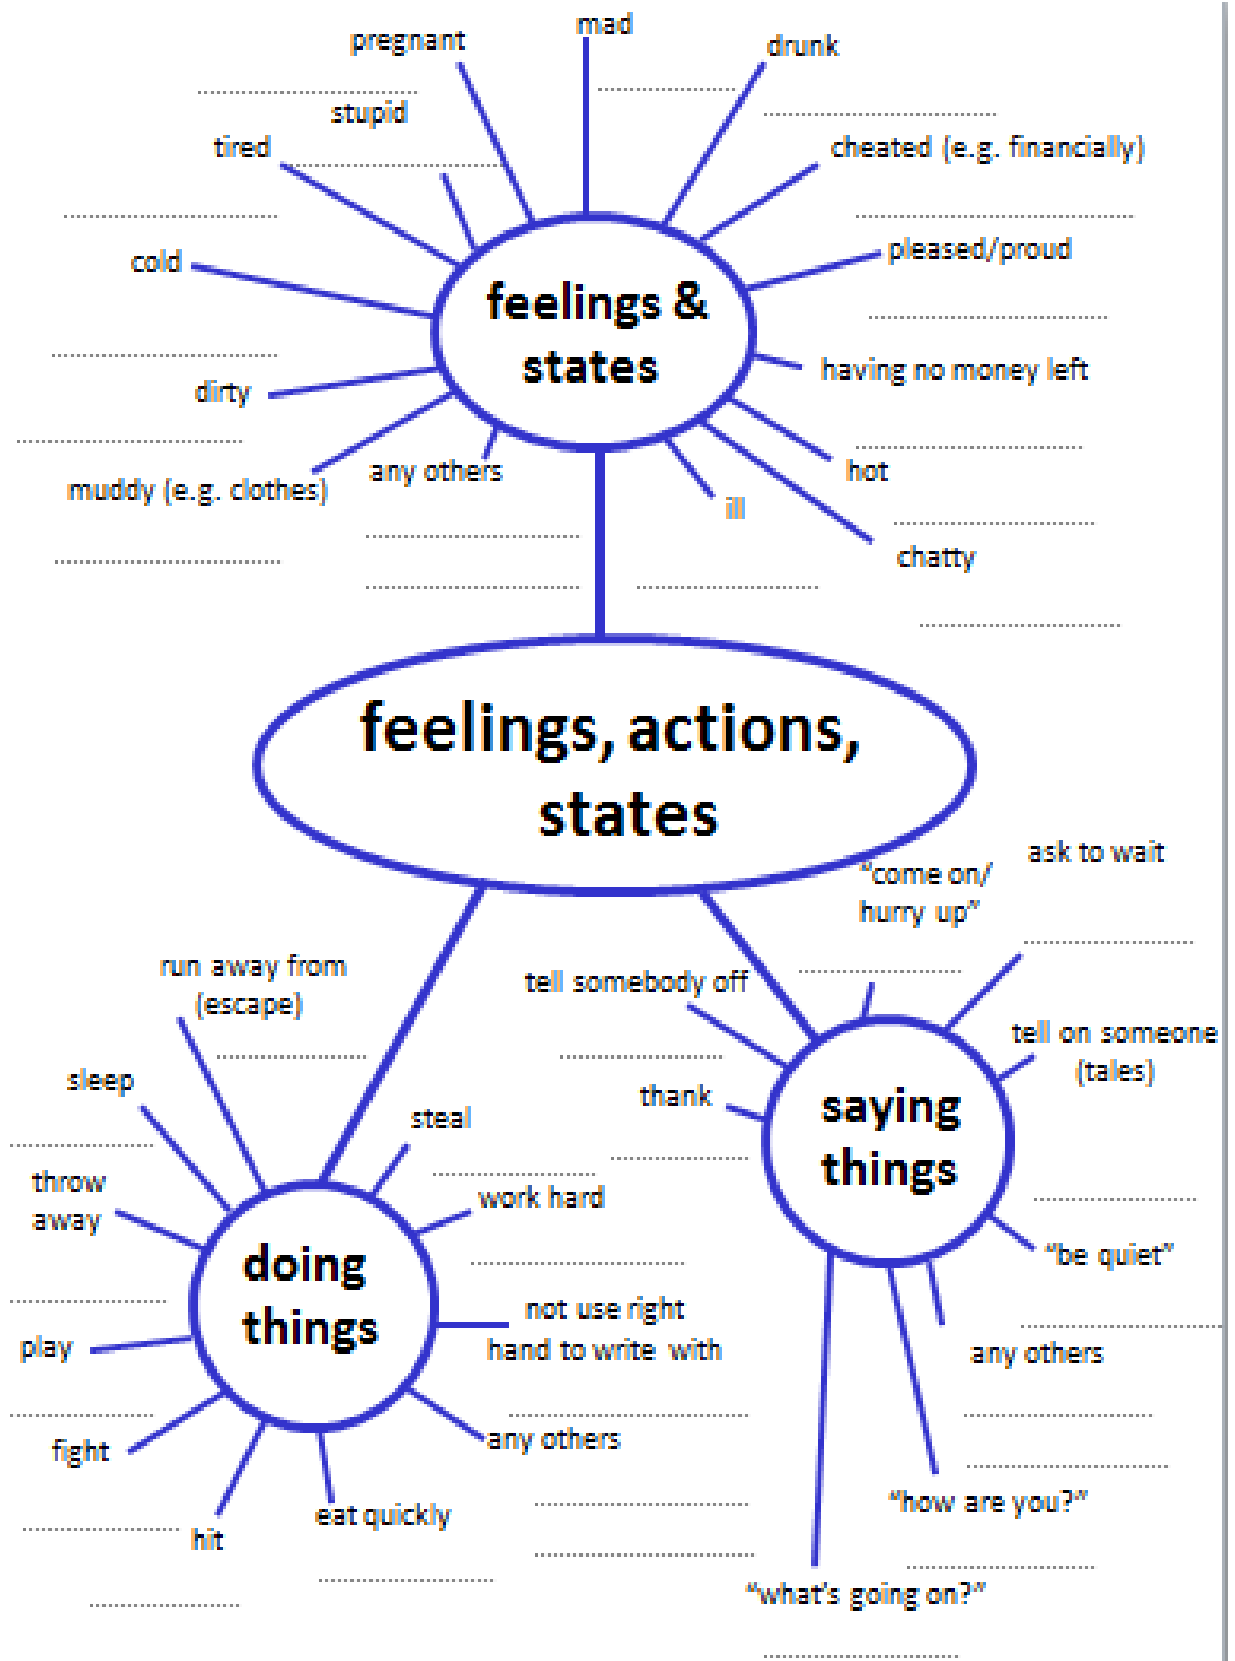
mad

pregnant

drunk

stupid

tired

cheated (e.g. financially)

pleased/proud

cold

feelings & states

having no money left

dirty

hot

any others

muddy (e.g. clothes)

ill

chatty

feelings, actions, states

ask to wait

"come on/ hurry up"

run away from (escape)

tell somebody off

tell on someone (tales)

sleep

steal

thank

saying things

throw away

work hard

doing things

"be quiet"

not use right hand to write with

play

any others

any others

fight

"how are you?"

eat quickly

hit

"what's going on?"